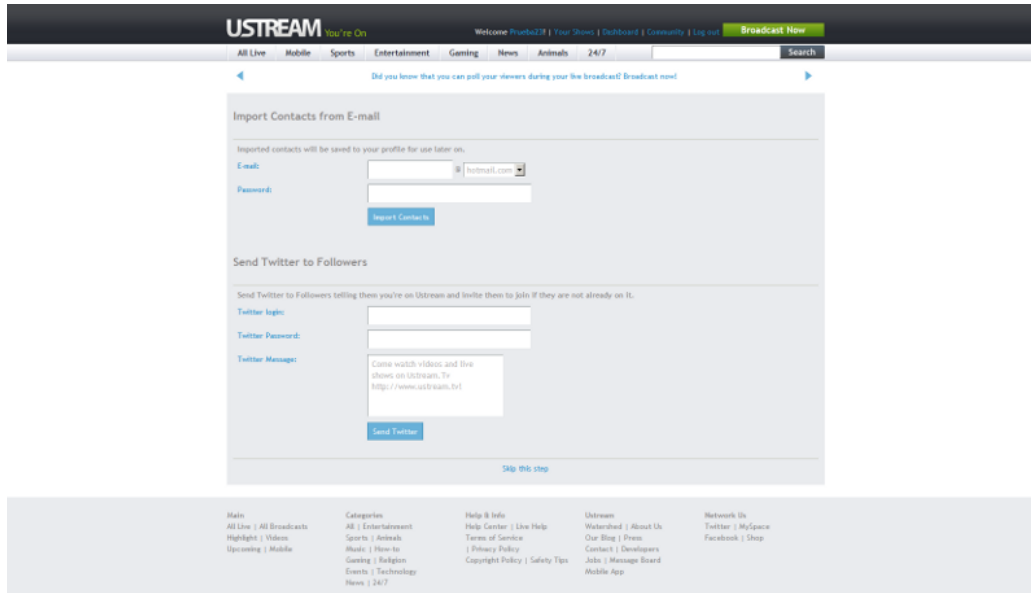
USTREAM You're On

Welcome Prueba23! | Your Shows | Dashboard | Community | Log out

Broadcast Now

All Live Mobile Sports Entertainment Gaming News Animals 24/7

Search

Did you know that you can poll your viewers during your live broadcast! Broadcast now!

Import Contacts from E-mail

Imported contacts will be saved to your profile for use later on.

E-mail: @ hotmail.com

Password:

Import Contacts

Send Twitter to Followers

Send Twitter to Followers telling them you're on Ustream and invite them to join if they are not already on it.

Twitter login:

Twitter Password:

Twitter Message:

Come watch videos and live shows on Ustream.Tv http://www.ustream.tv!

Send Twitter

Skip this step

Main
All Live | All Broadcasts
Highlight | Videos
Upcoming | Mobile

Categories
All | Entertainment
Sports | Animals
Music | How-to
Gaming | Religion
Events | Technology
News | 24/7

Help & Info
Help Center | Live Help
Terms of Service
| Privacy Policy
Copyright Policy | Safety Tips

Ustream
Watershed | About Us
Our Blog | Press
Contact | Developers
Jobs | Message Board
Mobile App

Network Us
Twitter | MySpace
Facebook | Shop